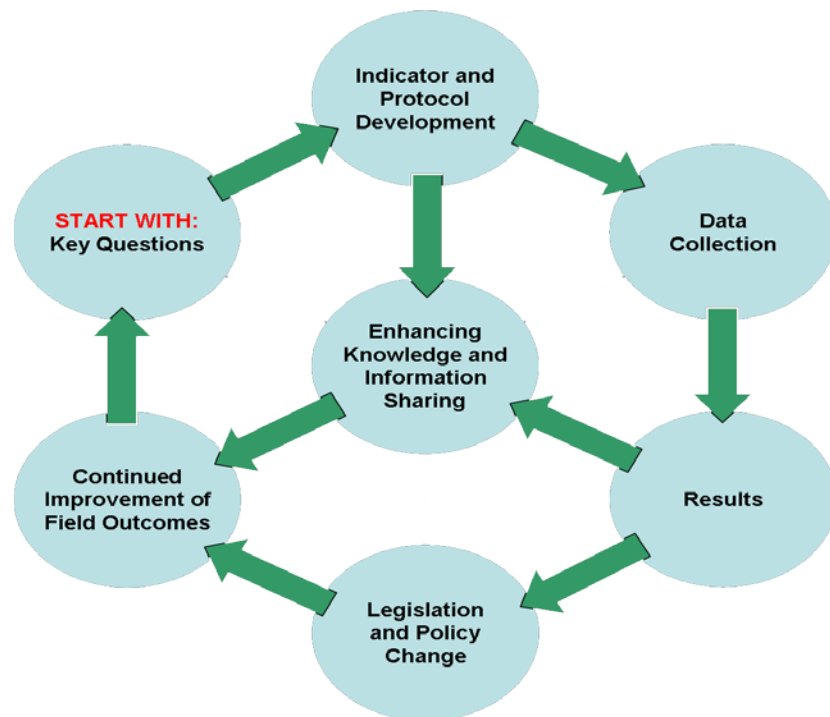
START WITH:
Key Questions

Indicator and Protocol Development

Data Collection

Enhancing Knowledge and Information Sharing

Results

Legislation and Policy Change

Continued Improvement of Field Outcomes